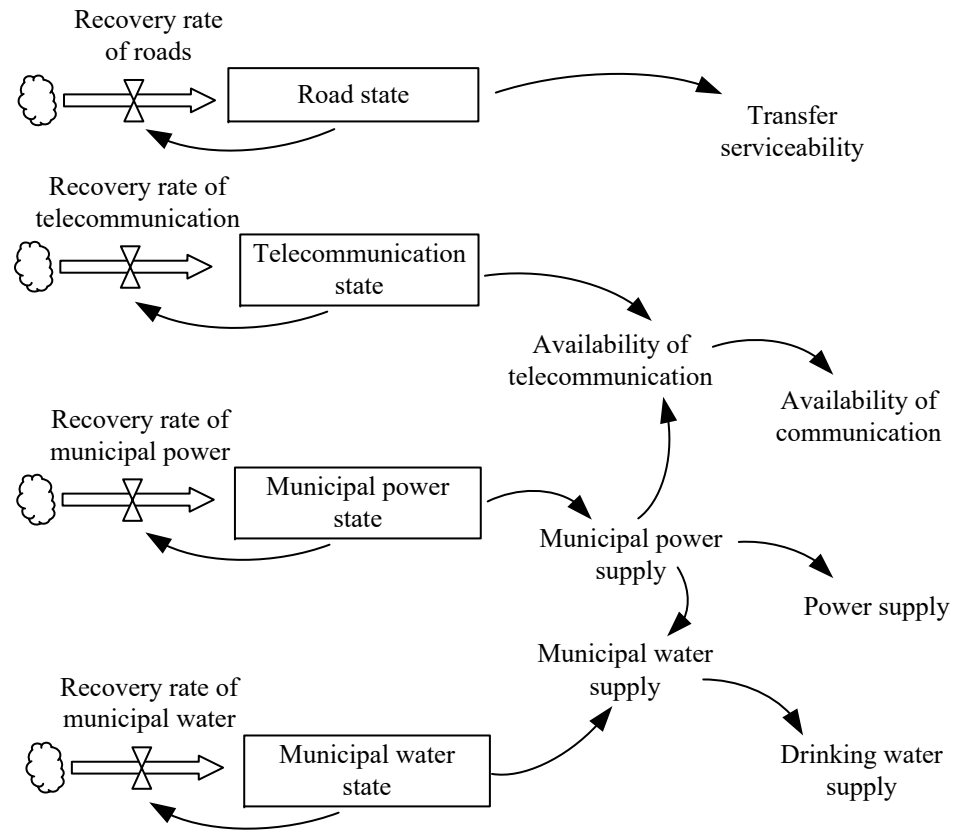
Recovery rate of roads

Road state

Transfer serviceability

Recovery rate of telecommunication

Telecommunication state

Availability of telecommunication

Availability of communication

Recovery rate of municipal power

Municipal power state

Municipal power supply

Power supply

Municipal water supply

Recovery rate of municipal water

Municipal water state

Drinking water supply